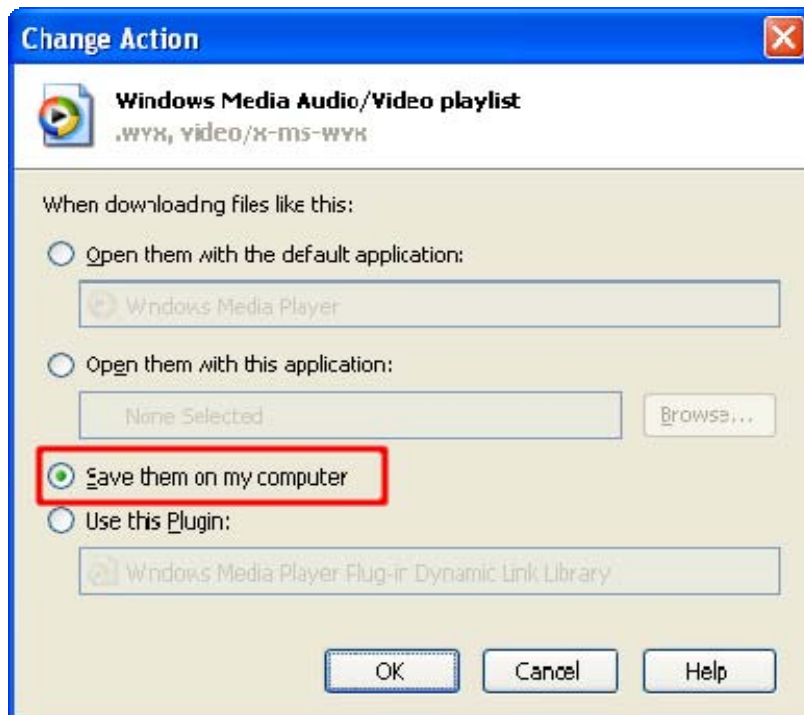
Change Action

Windows Media Audio/Video playlist
.wvx, video/x-ms-wvx

When downloadng files like this:

Open them with the default application:

Windows Media Player

Open them with this application:

None Selected

Browse...

Save them on my computer

Use this Plugin:

Windows Media Player Plug-in Dynamic Link Library

OK

Cancel

Help